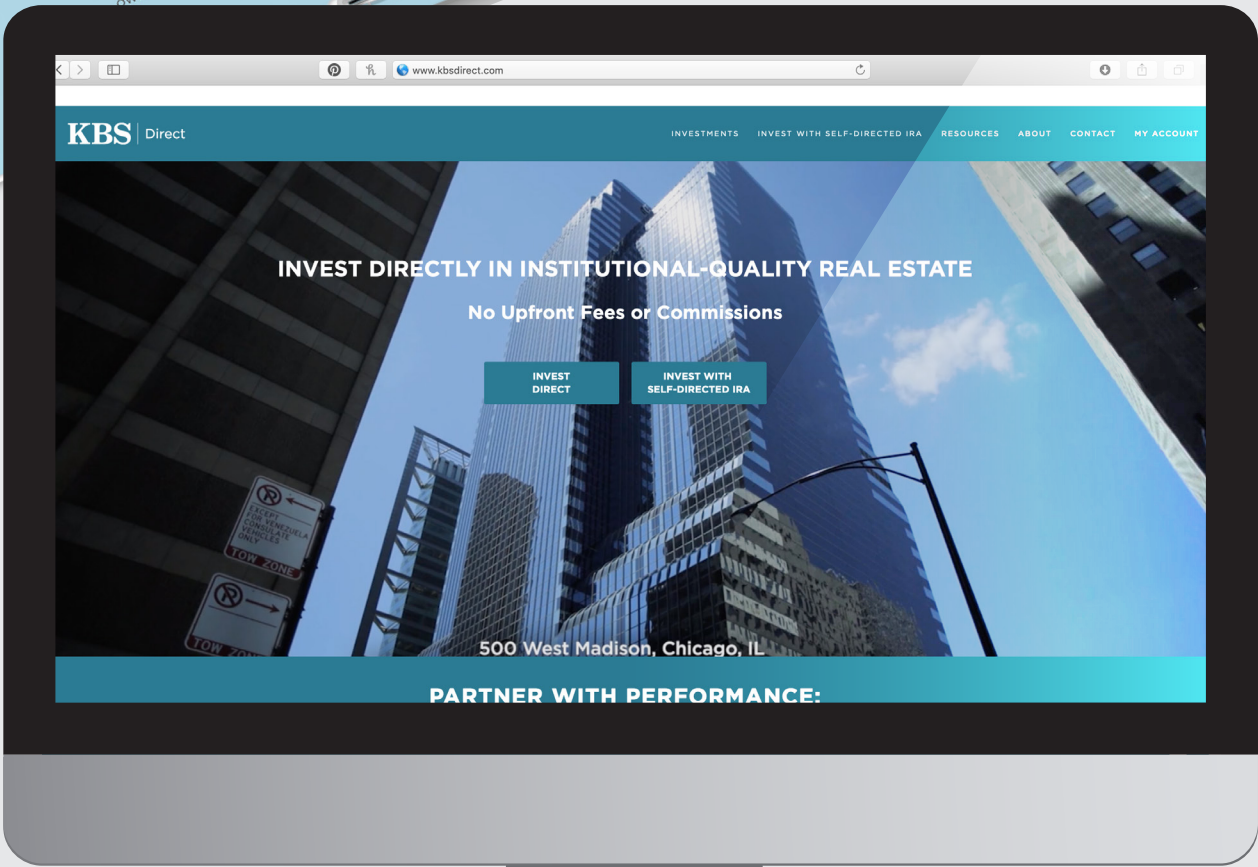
www.kbsdirect.com

KBS | Direct

INVESTMENTS INVEST WITH SELF-DIRECTED IRA RESOURCES ABOUT CONTACT MY ACCOUNT

INVEST DIRECTLY IN INSTITUTIONAL-QUALITY REAL ESTATE

No Upfront Fees or Commissions

INVEST DIRECT

INVEST WITH SELF-DIRECTED IRA

EXCEPT FOR VENEZUELA CONSULATE VEHICLES ONLY

TOW ZONE

TOW ZONE

500 West Madison, Chicago, IL

PARTNER WITH PERFORMANCE: